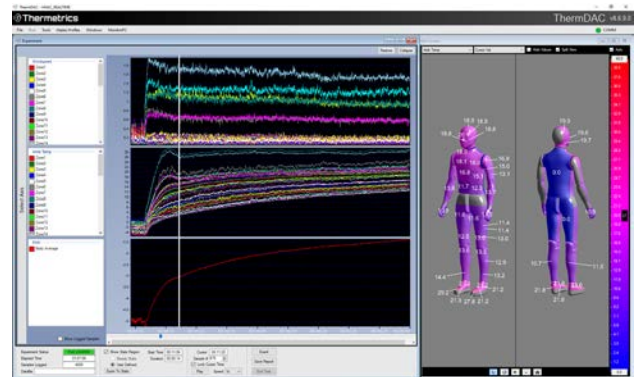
Thermetrics

ThermDAC v4.0.0.0

File Run Tools Display Profiles Windows ManikinPC

Experiment

Select Axis

Show Logged Variables

Heat Average

Experiment Status
Elapsed Time
Samples Logged
Identifier

Show Data Region
Steady State
Use Defined
Zoom To Data

Start Time
Duration

Cursor
Sample #
Lock Cursor Time
Play
Speed

Export
Save Report
Run Test

Add Values
Spilt View

19.3
19.2
19.5
18.8
18.6
16.9
15.0
13.1
11.4
11.4
13.6
14.0
12.9
13.2
14.4
20.2
21.5
21.8
21.2
19.9
19.6
19.7
9.0
10.7
11.8
21.6
21.8